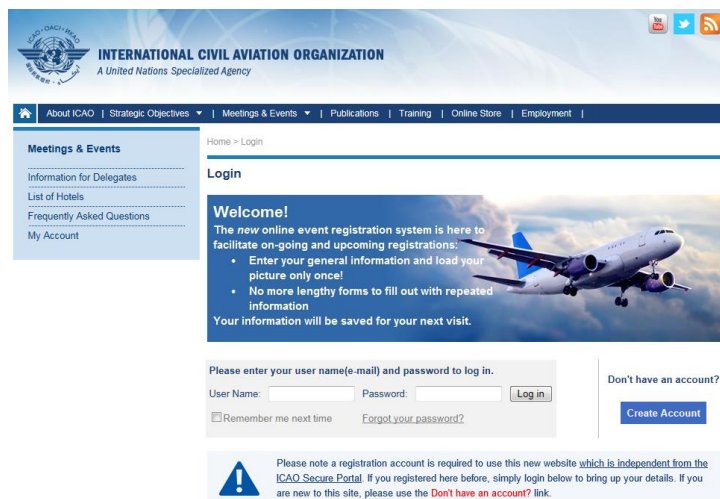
ICAO • OACI • ИКАО

INTERNATIONAL CIVIL AVIATION ORGANIZATION
A United Nations Specialized Agency

About ICAO | Strategic Objectives ▼ | Meetings & Events ▼ | Publications | Training | Online Store | Employment |

Meetings & Events

Information for Delegates
List of Hotels
Frequently Asked Questions
My Account

Home > Login

Login

Welcome!
The *new* online event registration system is here to facilitate on-going and upcoming registrations:
• Enter your general information and load your picture only once!
• No more lengthy forms to fill out with repeated information
Your information will be saved for your next visit.

Please enter your user name(e-mail) and password to log in.
User Name: Password: Log in
Remember me next time Forgot your password?

Don't have an account?
Create Account

Please note a registration account is required to use this new website which is independent from the ICAO Secure Portal. If you registered here before, simply login below to bring up your details. If you are new to this site, please use the Don't have an account? link.